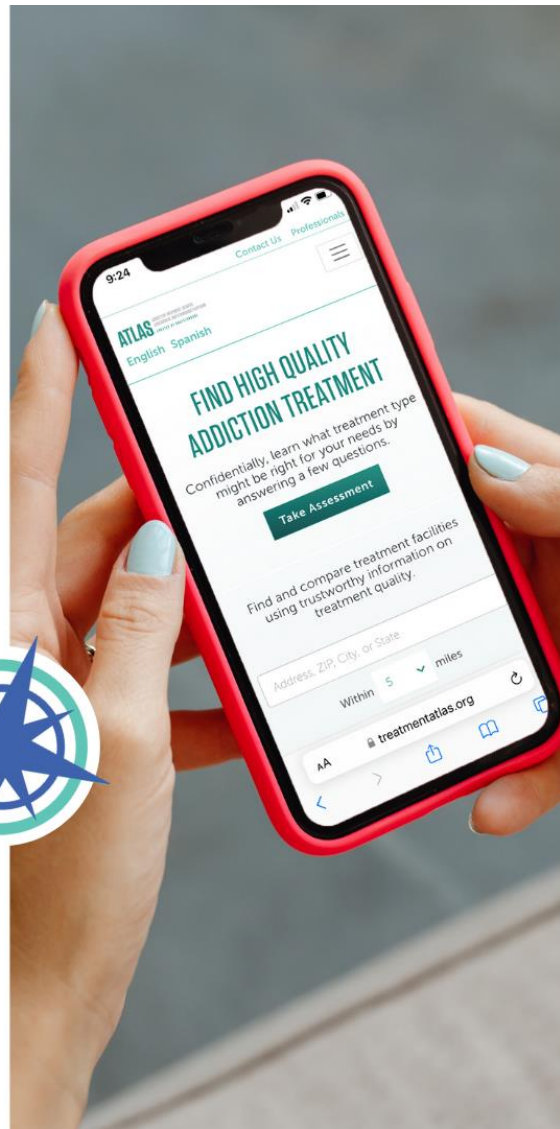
9:24

Contact Us Professionals

ATLAS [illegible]

English Spanish

FIND HIGH QUALITY ADDICTION TREATMENT

Confidentially, learn what treatment type might be right for your needs by answering a few questions.

Take Assessment

Find and compare treatment facilities using trustworthy information on treatment quality.

Address, ZIP, City, or State

Within 5 miles

AA treatmentatlas.org